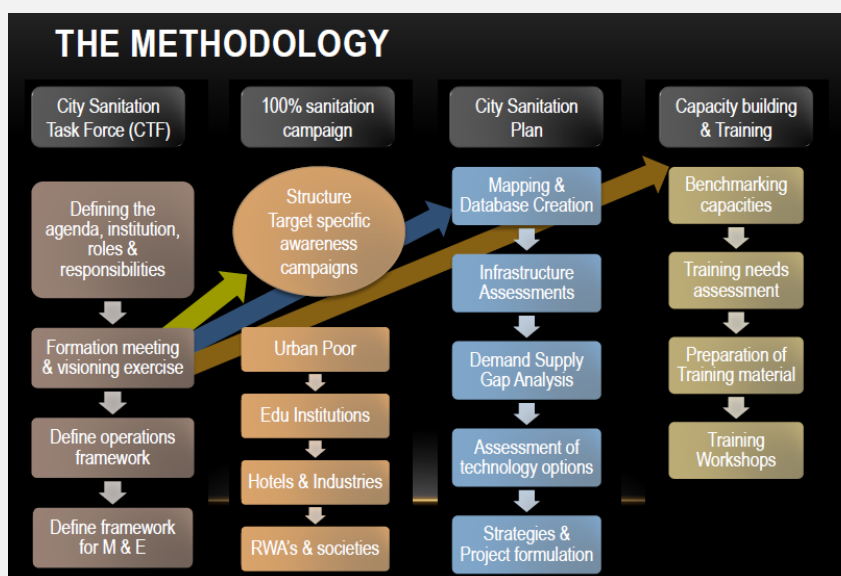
THE METHODOLOGY

City Sanitation Task Force (CTF)

Defining the agenda, institution, roles & responsibilities

Formation meeting & visioning exercise

Define operations framework

Define framework for M & E

100% sanitation campaign

Structure Target specific awareness campaigns

Urban Poor

Edu Institutions

Hotels & Industries

RWA's & societies

City Sanitation Plan

Mapping & Database Creation

Infrastructure Assessments

Demand Supply Gap Analysis

Assessment of technology options

Strategies & Project formulation

Capacity building & Training

Benchmarking capacities

Training needs assessment

Preparation of Training material

Training Workshops